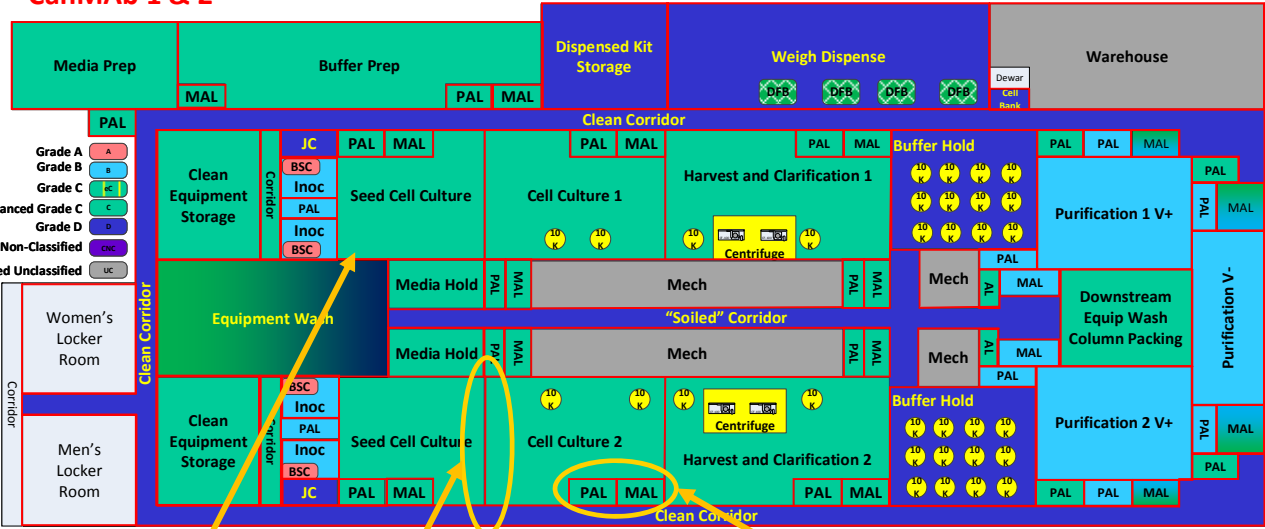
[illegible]MAb 1 & 2

Media Prep

Buffer Prep

MAL

PAL MAL

Dispensed Kit Storage

Weigh Dispense

DFB DFB DFB DFB

Warehouse

Dewar

Cell Bank

PAL

Clean Corridor

Grade A A
Grade B B
Grade C GC
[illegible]anced Grade C C
Grade D D
Non-Classified CNC
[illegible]ed Unclassified UC

Clean Equipment Storage

Corridor

JC

BSC

Inoc

PAL

Inoc

BSC

PAL MAL

Seed Cell Culture

PAL MAL

Cell Culture 1

10 K 10 K

PAL MAL

Harvest and Clarification 1

10 K

Centrifuge

10 K

Buffer Hold

10 K 10 K 10 K 10 K
10 K 10 K 10 K 10 K
10 K 10 K 10 K 10 K

PAL PAL MAL

PAL

PAL MAL

Purification 1 V+

Purification V -

Clean Corridor

Equipment Wash

Media Hold PAL MAL

Mech

PAL MAL

Mech

PAL

AL MAL

Downstream Equip Wash Column Packing

"Soiled" Corridor

Media Hold PAL MAL

Mech

PAL MAL

Mech

AL MAL

PAL

Women's Locker Room

Corridor

Men's Locker Room

Clean Equipment Storage

Corridor

BSC

Inoc

PAL

Inoc

BSC

JC

Seed Cell Culture

PAL MAL

Cell Culture 2

10 K 10 K

PAL MAL

10 K

Centrifuge

Harvest and Clarification 2

PAL MAL

Buffer Hold

10 K 10 K 10 K 10 K
10 K 10 K 10 K 10 K
10 K 10 K 10 K 10 K

Purification 2 V+

PAL MAL

PAL

PAL PAL MAL

Clean Corridor